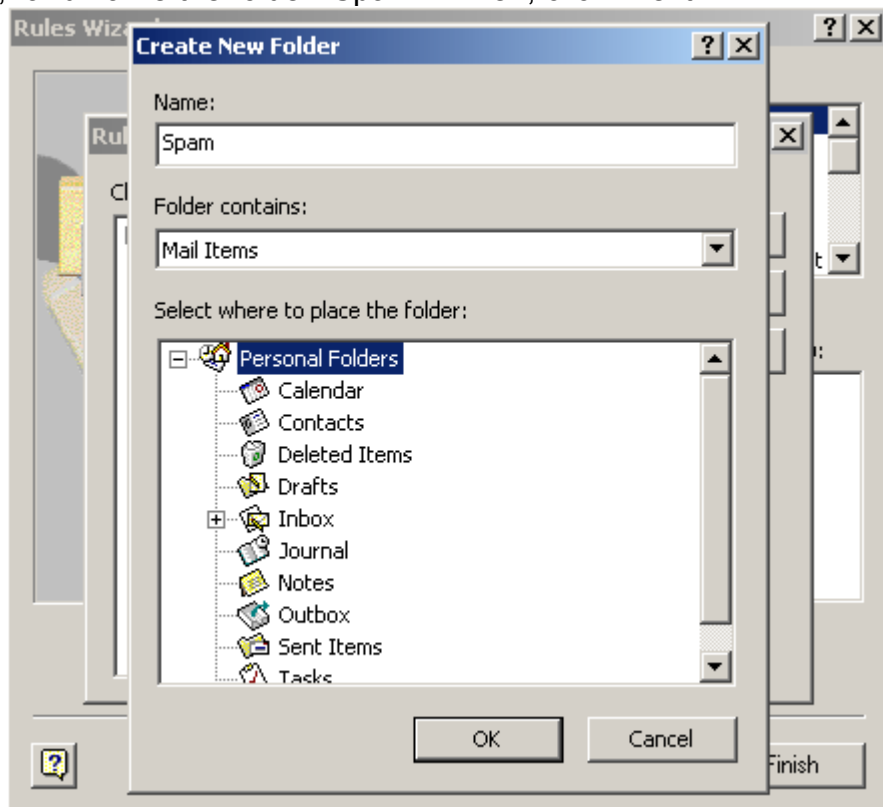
Rules Wiz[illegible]
Create New Folder
Name:
Spam
Folder contains:
Mail Items
Select where to place the folder:
Personal Folders
Calendar
Contacts
Deleted Items
Drafts
Inbox
Journal
Notes
Outbox
Sent Items
Tasks
OK
Cancel
Finish